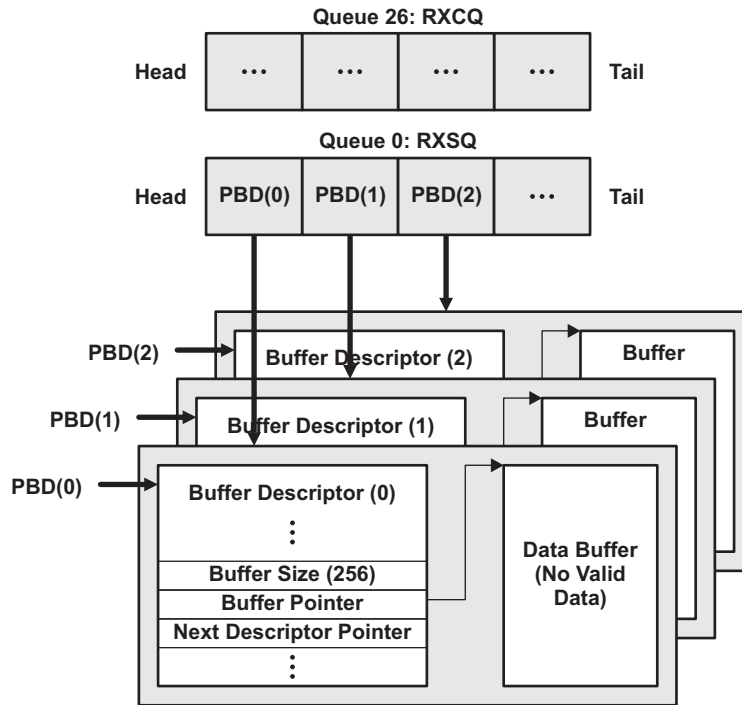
Queue 26: RXCQ

Head ··· ··· ··· ··· Tail

Queue 0: RXSQ

Head PBD(0) PBD(1) PBD(2) ··· Tail

PBD(2)

Buffer Descriptor (2)

Buffer

PBD(1)

Buffer Descriptor (1)

Buffer

PBD(0)

Buffer Descriptor (0)

⋮

Buffer Size (256)

Buffer Pointer

Next Descriptor Pointer

⋮

Data Buffer (No Valid Data)